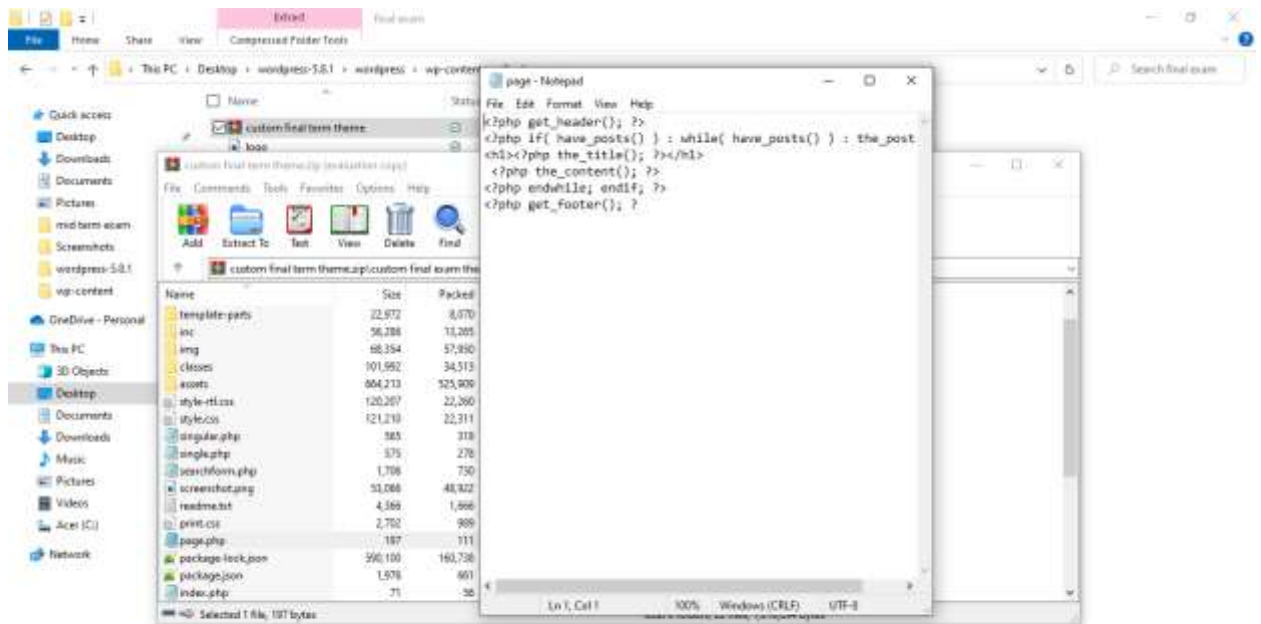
Extract    Final exam

File    Home    Share    View    Compressed Folder Tools

This PC › Desktop › wordpress-5.8.1 › wordpress › wp-content

Search final exam

Quick access
Desktop
Downloads
Documents
Pictures
mid term exam
Screenshots
wordpress-5.8.1
wp-content
OneDrive - Personal
This PC
3D Objects
Desktop
Documents
Downloads
Music
Pictures
Videos
Acer (C:)
Network

Name    Status
custom final term theme
logo

custom final term theme.zip (evaluation copy)

File    Commands    Tools    Favorites    Options    Help

Add    Extract To    Test    View    Delete    Find

custom final term theme.zip\custom final exam the

| Name | Size | Packed |
|---|---|---|
| template-parts | 22,972 | 8,070 |
| inc | 56,288 | 13,285 |
| img | 68,354 | 57,950 |
| classes | 101,992 | 34,513 |
| assets | 664,213 | 525,909 |
| style-rtl.css | 120,207 | 22,260 |
| style.css | 121,210 | 22,311 |
| singular.php | 565 | 318 |
| single.php | 575 | 278 |
| searchform.php | 1,706 | 730 |
| screenshot.png | 53,066 | 48,922 |
| readme.txt | 4,366 | 1,666 |
| print.css | 2,702 | 989 |
| page.php | 187 | 111 |
| package-lock.json | 590,100 | 160,738 |
| package.json | 1,976 | 661 |
| index.php | 71 | 56 |

Selected 1 file, 187 bytes

page - Notepad

File    Edit    Format    View    Help

<?php get_header(); ?>
<?php if( have_posts() ) : while( have_posts() ) : the_post
<h1><?php the_title(); ?></h1>
 <?php the_content(); ?>
<?php endwhile; endif; ?>
<?php get_footer(); ?

Ln 1, Col 1    100%    Windows (CRLF)    UTF-8